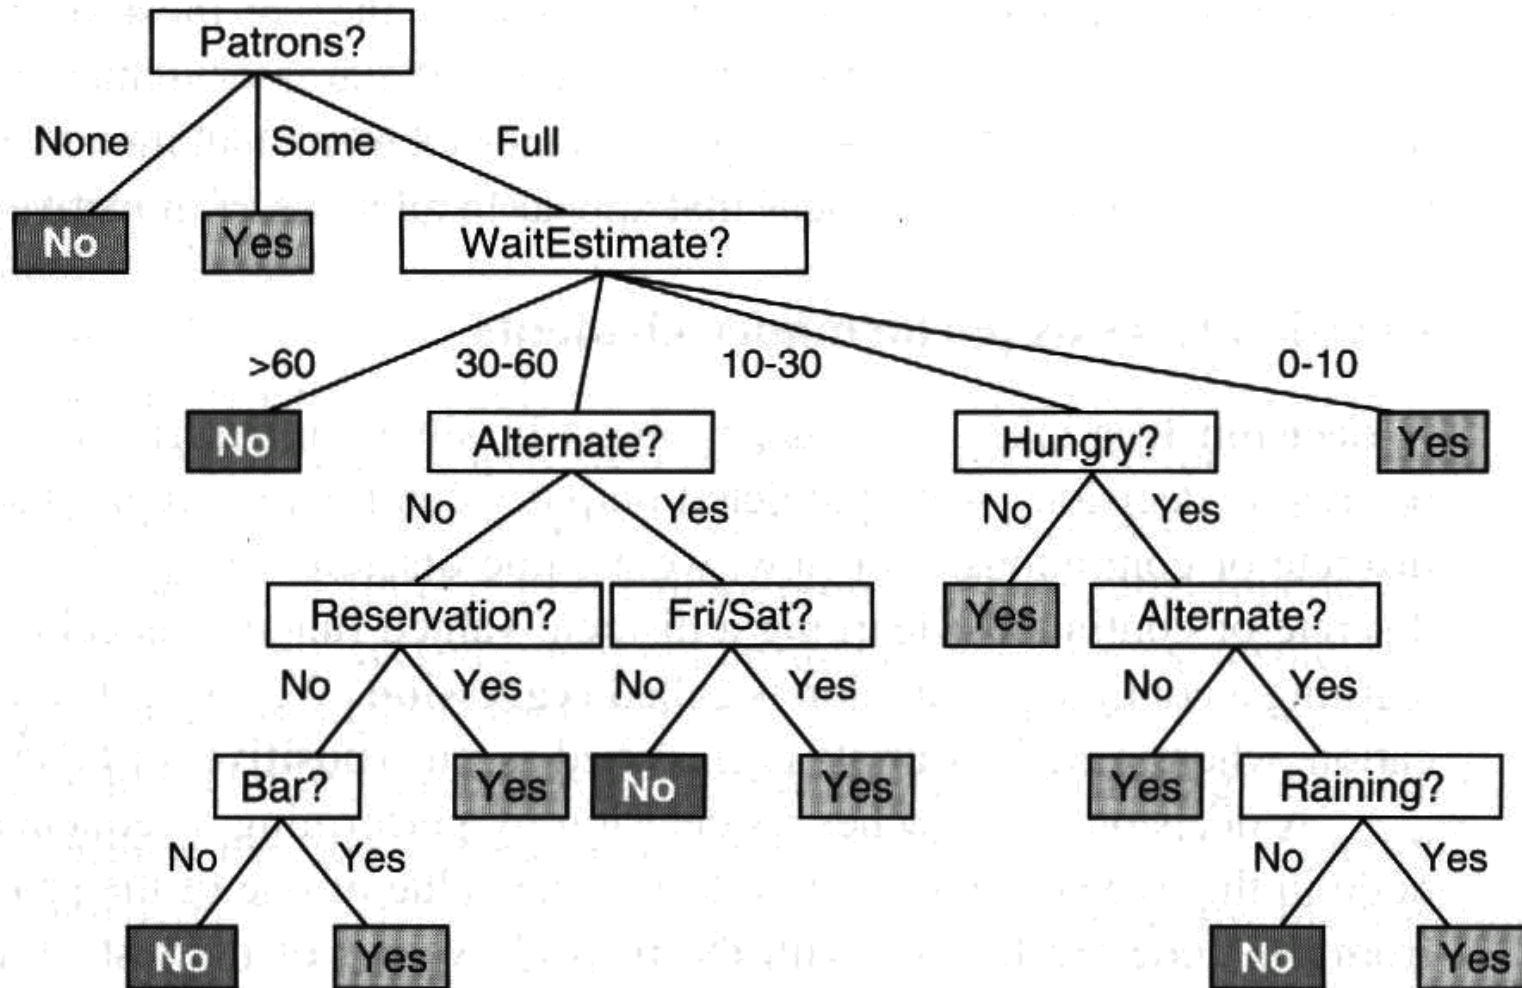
Patrons?

None Some Full

No Yes WaitEstimate?

>60 30-60 10-30 0-10

No Alternate? Hungry? Yes

No Yes No Yes

Reservation? Fri/Sat? Yes Alternate?

No Yes No Yes No Yes

Bar? Yes No Yes Yes Raining?

No Yes No Yes

No Yes No Yes